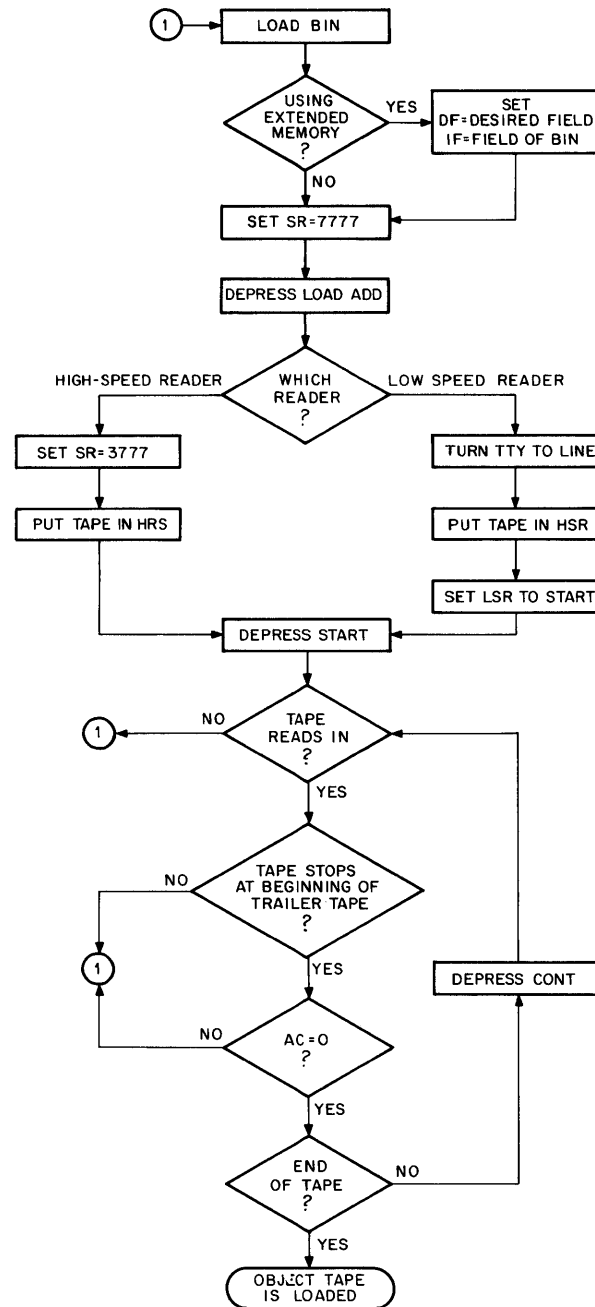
1

LOAD BIN

USING EXTENDED MEMORY ?

YES

SET DF=DESIRED FIELD IF=FIELD OF BIN

NO

SET SR=7777

DEPRESS LOAD ADD

HIGH-SPEED READER

WHICH READER ?

LOW SPEED READER

SET SR=3777

PUT TAPE IN HRS

TURN TTY TO LINE

PUT TAPE IN HSR

SET LSR TO START

DEPRESS START

1

NO

TAPE READS IN ?

YES

NO

TAPE STOPS AT BEGINNING OF TRAILER TAPE ?

1

YES

DEPRESS CONT

NO

AC=0 ?

YES

END OF TAPE ?

NO

YES

OBJECT TAPE IS LOADED